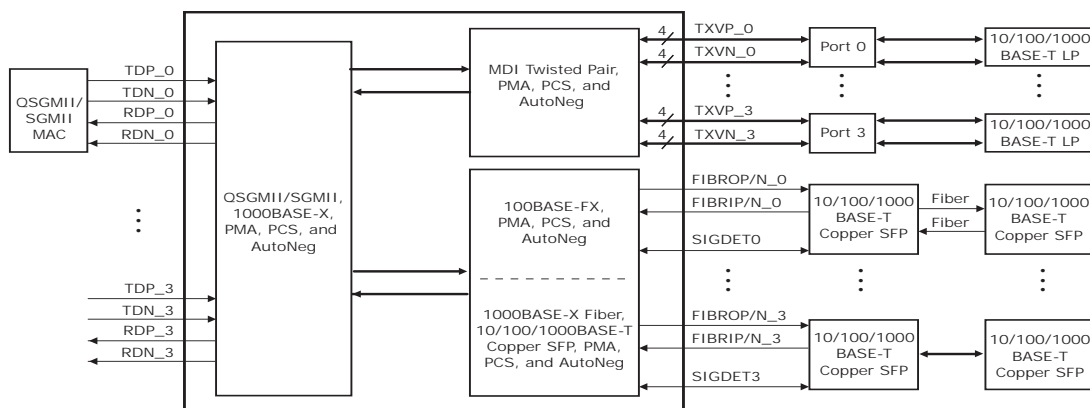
QSGMII/ SGMII MAC

TDP_0
TDN_0
RDP_0
RDN_0

⋮

TDP_3
TDN_3
RDP_3
RDN_3

QSGMII/SGMII, 1000BASE-X, PMA, PCS, and AutoNeg

MDI Twisted Pair, PMA, PCS, and AutoNeg

100BASE-FX, PMA, PCS, and AutoNeg

1000BASE-X Fiber, 10/100/1000BASE-T Copper SFP, PMA, PCS, and AutoNeg

4
TXVP_0
4
TXVN_0
⋮
4
TXVP_3
4
TXVN_3

FIBROP/N_0
FIBRIP/N_0
SIGDET0
⋮
FIBROP/N_3
FIBRIP/N_3
SIGDET3

Port 0
⋮
Port 3

10/100/1000 BASE-T LP
⋮
10/100/1000 BASE-T LP

10/100/1000 BASE-T Copper SFP
Fiber
Fiber
10/100/1000 BASE-T Copper SFP
⋮
⋮
10/100/1000 BASE-T Copper SFP
10/100/1000 BASE-T Copper SFP